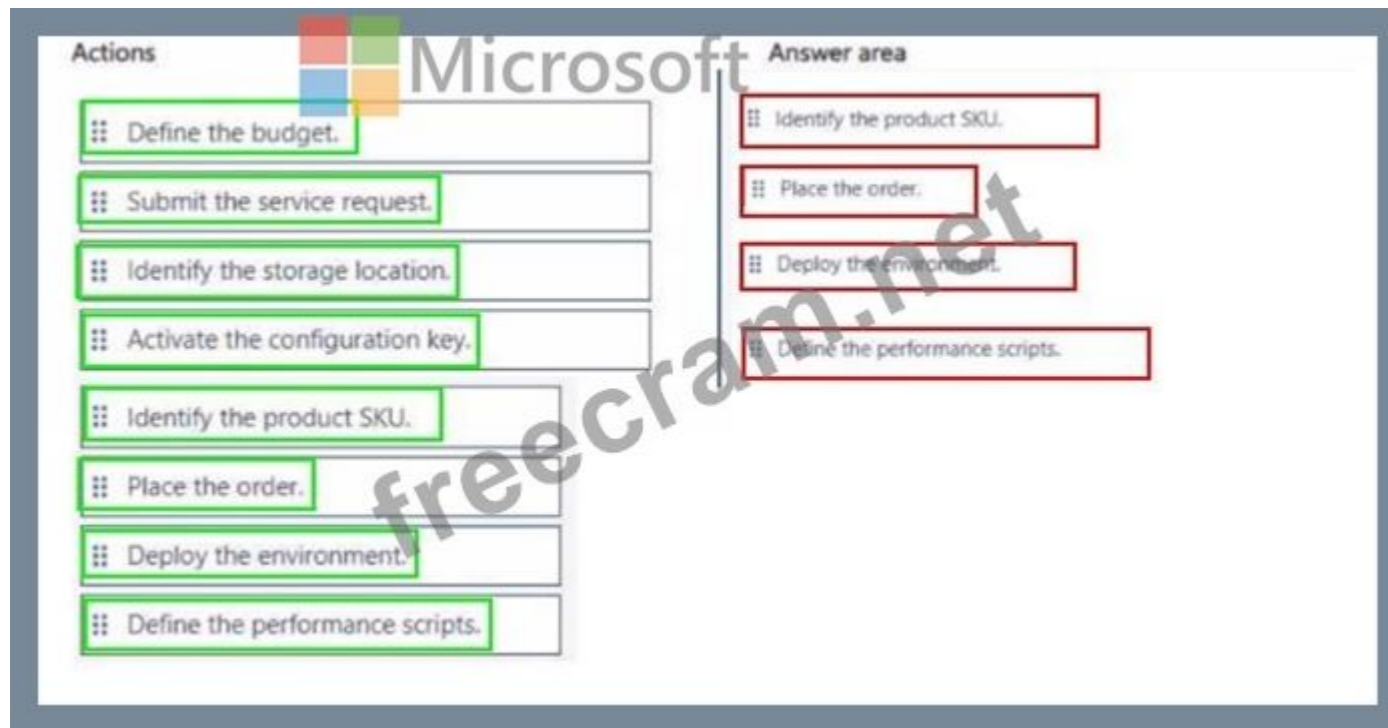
Actions

Define the budget.

Submit the service request.

Identify the storage location.

Activate the configuration key.

Identify the product SKU.

Place the order.

Deploy the environment.

Define the performance scripts.

Answer area

Identify the product SKU.

Place the order.

Deploy the environment.

Define the performance scripts.

Microsoft

freecram.net